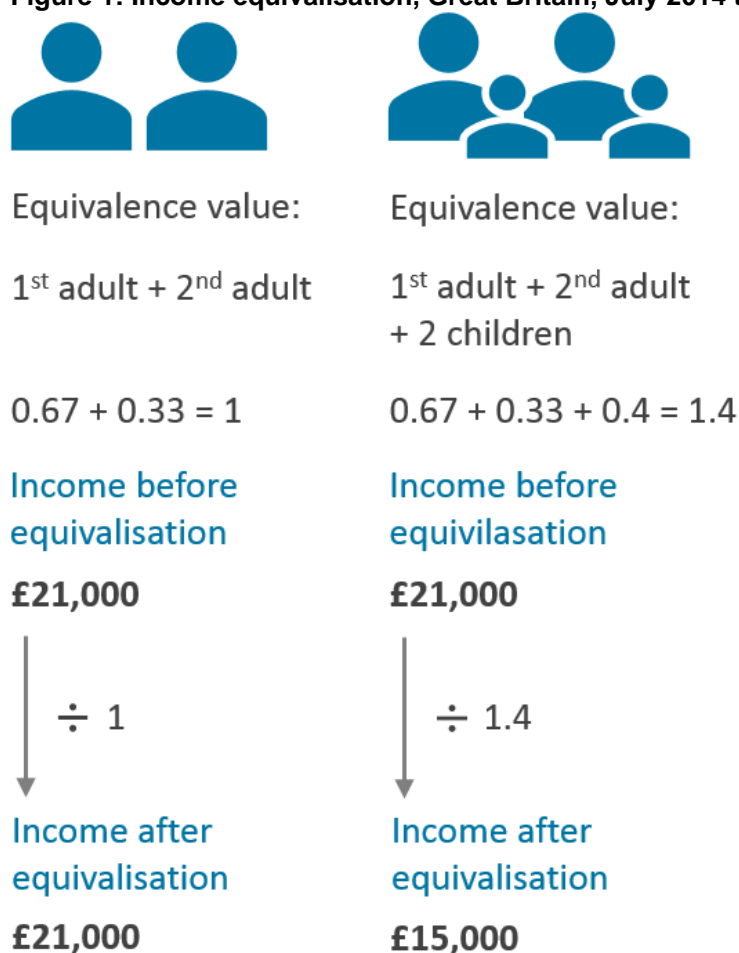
Figure 1: Income equivalisation, Great Britain, July 2014 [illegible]

Equivalence value:

1$^{st}$ adult + 2$^{nd}$ adult

0.67 + 0.33 = 1

Income before equivalisation

**£21,000**

÷ 1

Income after equivalisation

**£21,000**

Equivalence value:

1$^{st}$ adult + 2$^{nd}$ adult + 2 children

0.67 + 0.33 + 0.4 = 1.4

Income before equivilasation

**£21,000**

÷ 1.4

Income after equivalisation

**£15,000**